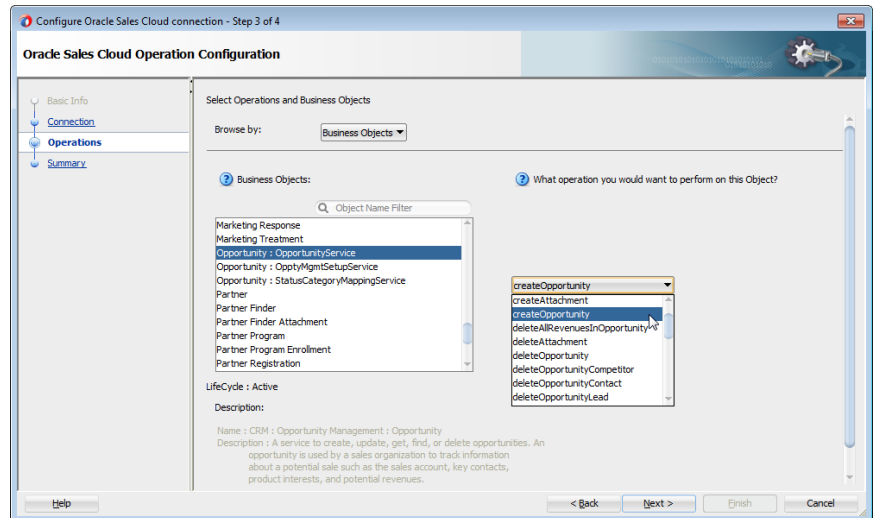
Configure Oracle Sales Cloud connection - Step 3 of 4

Oracle Sales Cloud Operation Configuration

Basic Info
Connection
Operations
Summary

Select Operations and Business Objects

Browse by: Business Objects

Business Objects:

What operation you would want to perform on this Object?

Object Name Filter

Marketing Response
Marketing Treatment
Opportunity : OpportunityService
Opportunity : OpptyMgmtSetupService
Opportunity : StatusCategoryMappingService
Partner
Partner Finder
Partner Finder Attachment
Partner Program
Partner Program Enrollment
Partner Registration

createOpportunity

createAttachment
createOpportunity
deleteAllRevenuesInOpportunity
deleteAttachment
deleteOpportunity
deleteOpportunityCompetitor
deleteOpportunityContact
deleteOpportunityLead

LifeCycle : Active

Description:

Name : CRM : Opportunity Management : Opportunity
Description : A service to create, update, get, find, or delete opportunities. An opportunity is used by a sales organization to track information about a potential sale such as the sales account, key contacts, product interests, and potential revenues.

Help
< Back
Next >
Finish
Cancel